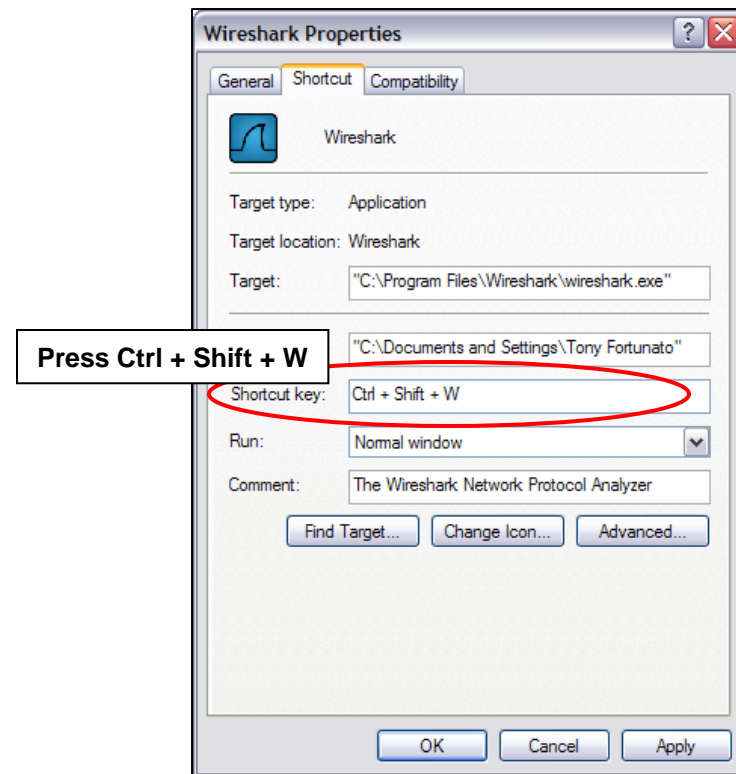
Wireshark Properties

?

General | Shortcut | Compatibility

Wireshark

Target type: Application

Target location: Wireshark

Target: "C:\Program Files\Wireshark\wireshark.exe"

Press Ctrl + Shift + W

"C:\Documents and Settings\Tony Fortunato"

Shortcut key: Ctrl + Shift + W

Run: Normal window

Comment: The Wireshark Network Protocol Analyzer

Find Target... | Change Icon... | Advanced...

OK | Cancel | Apply